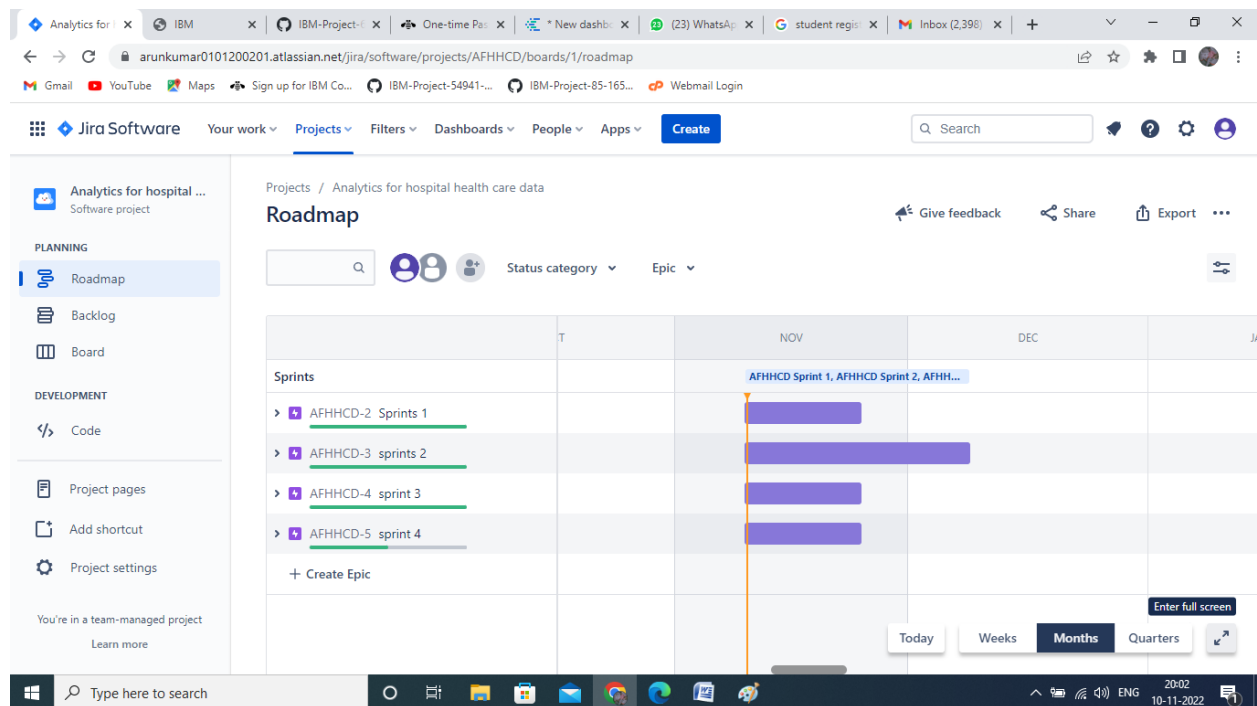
Analytics for | × IBM × IBM-Project-( × One-time Pas × * New dashbo × (23) WhatsAp × student regis × Inbox (2,398) × +

arunkumar0101200201.atlassian.net/jira/software/projects/AFHHCD/boards/1/roadmap

Gmail YouTube Maps Sign up for IBM Co... IBM-Project-54941-... IBM-Project-85-165... Webmail Login

Jira Software Your work Projects Filters Dashboards People Apps Create Search

Analytics for hospital ...
Software project

PLANNING
Roadmap
Backlog
Board

DEVELOPMENT
Code

Project pages
Add shortcut
Project settings

You're in a team-managed project
Learn more

Projects / Analytics for hospital health care data

Roadmap

Give feedback Share Export •••

Status category Epic

T NOV DEC JA

Sprints AFHHCD Sprint 1, AFHHCD Sprint 2, AFHH...

AFHHCD-2 Sprints 1
AFHHCD-3 sprints 2
AFHHCD-4 sprint 3
AFHHCD-5 sprint 4
+ Create Epic

Enter full screen

Today Weeks Months Quarters

Type here to search

ENG 20:02 10-11-2022